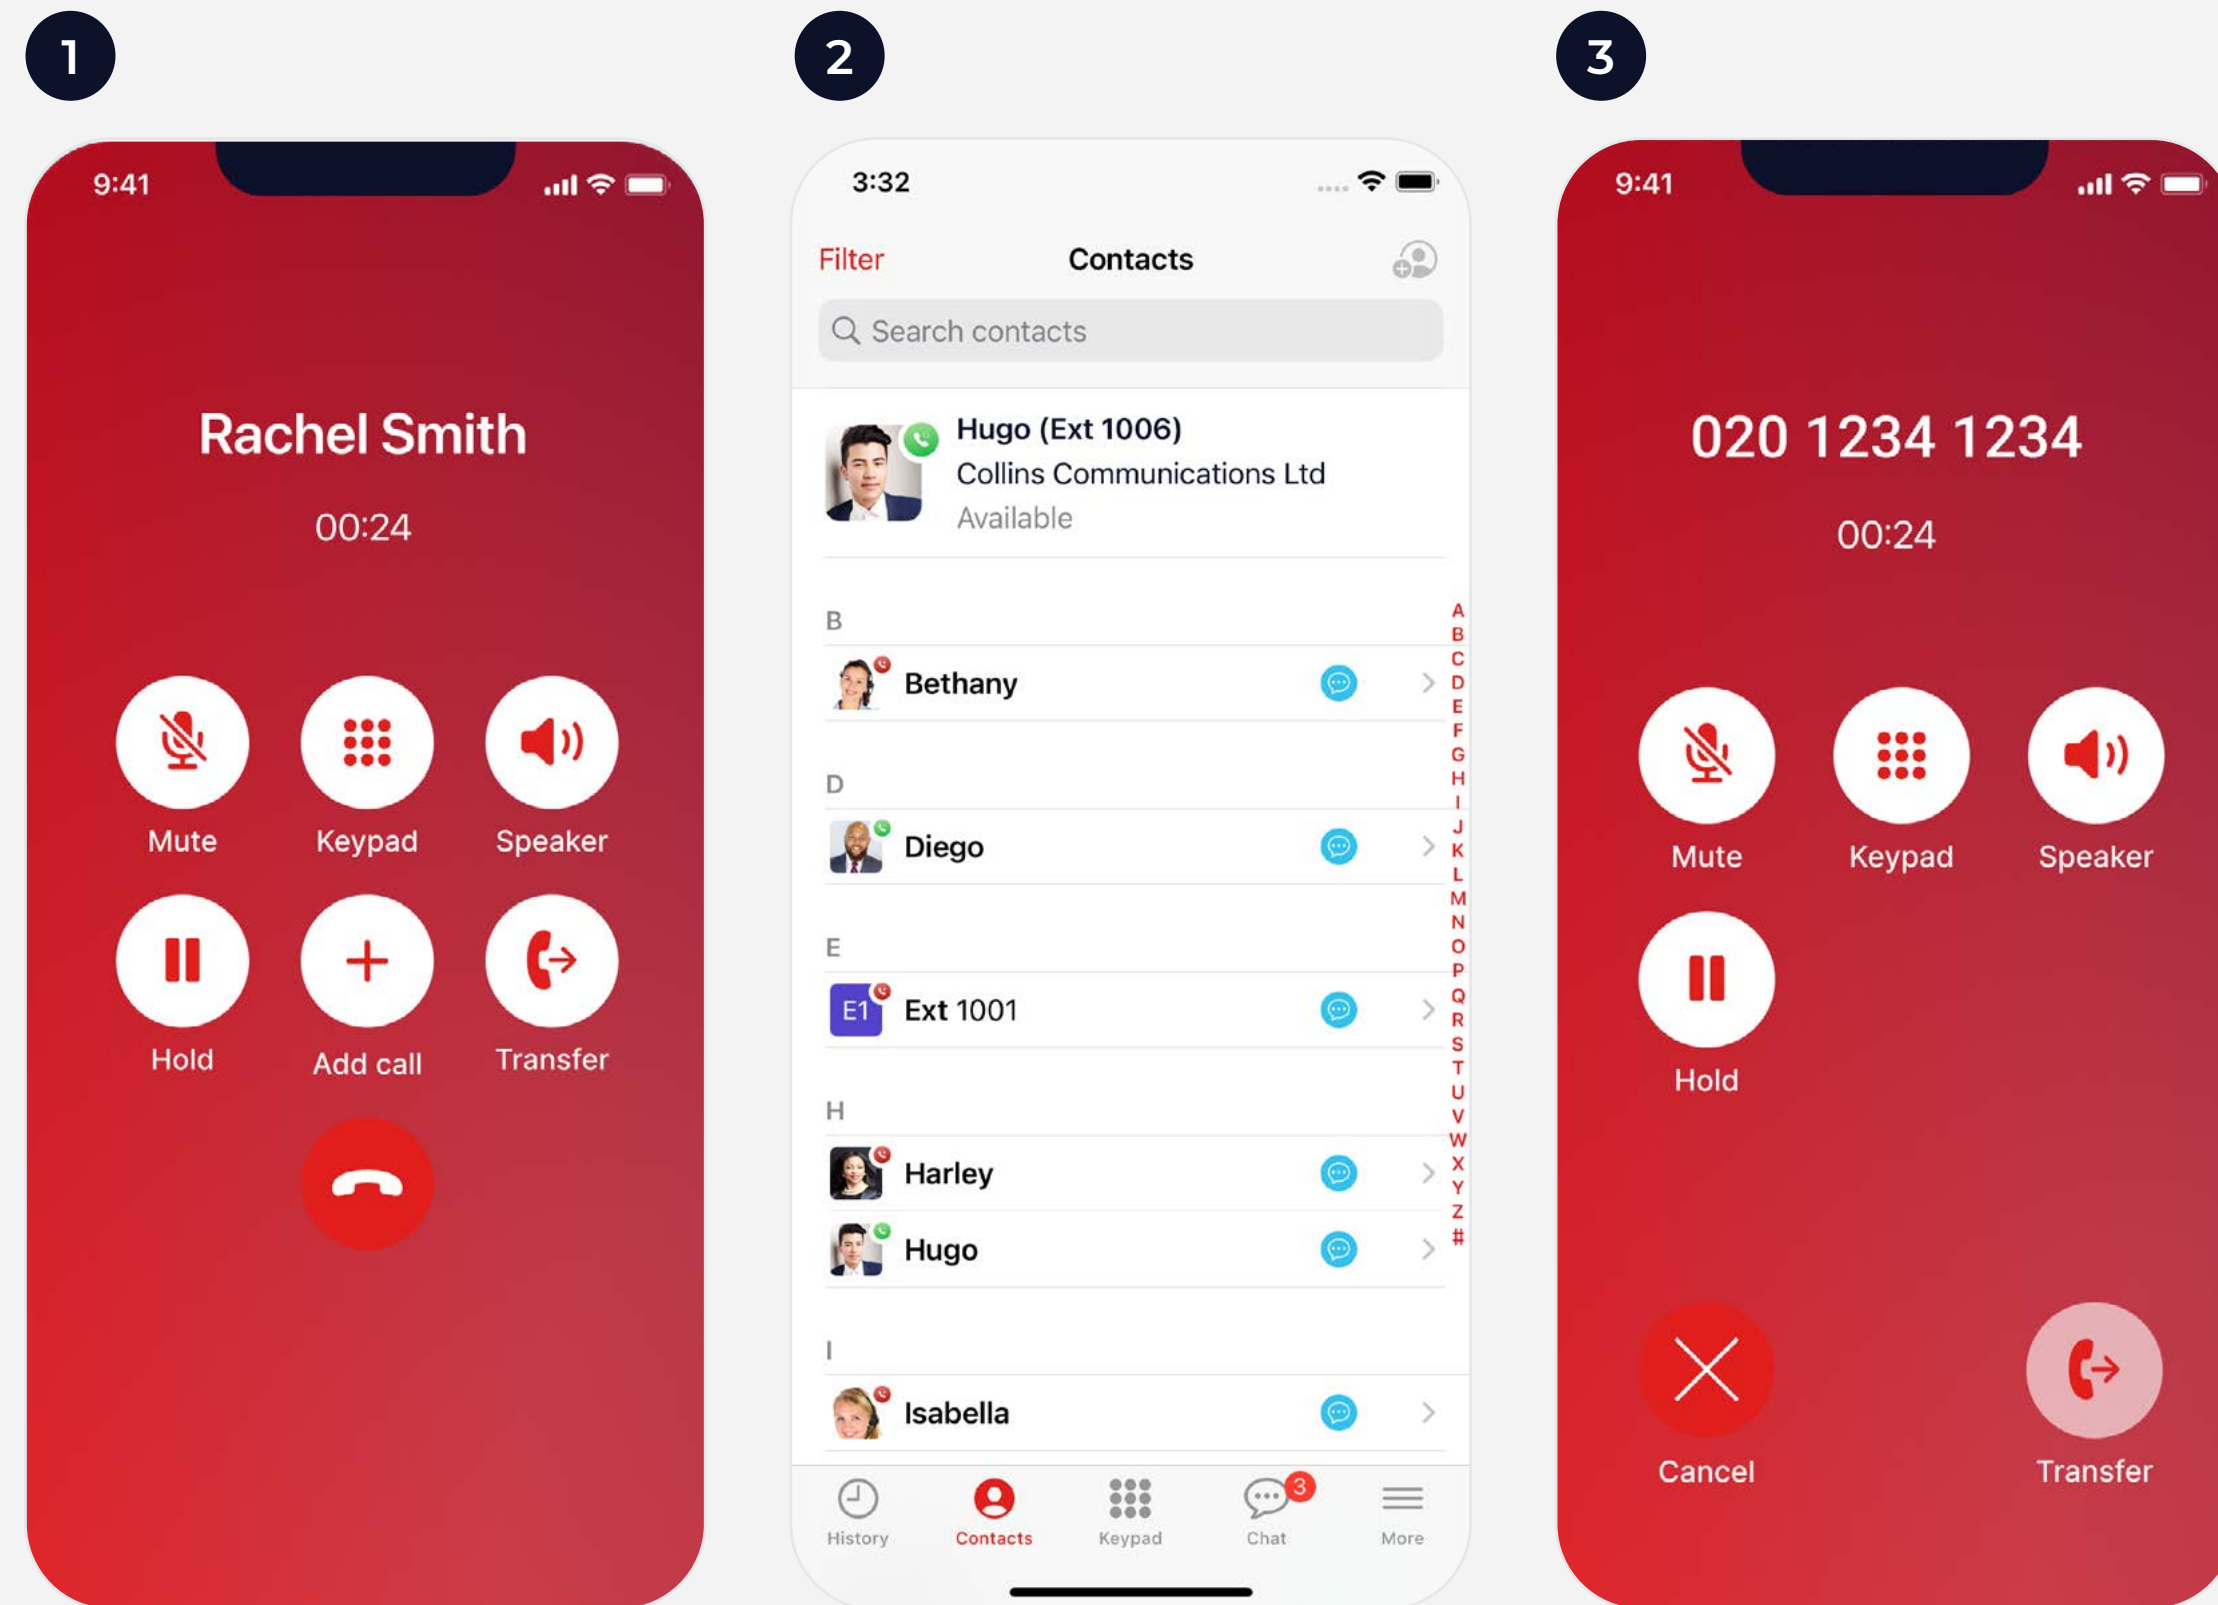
1

9:41

Rachel Smith

00:24

Mute Keypad Speaker

Hold Add call Transfer

2

3:32

Filter Contacts

Search contacts

Hugo (Ext 1006)
Collins Communications Ltd
Available

B

Bethany

D

Diego

E

E1 Ext 1001

H

Harley

Hugo

I

Isabella

A B C D E F G H I J K L M N O P Q R S T U V W X Y Z #

History Contacts Keypad 3 Chat More

3

9:41

020 1234 1234

00:24

Mute Keypad Speaker

Hold

Cancel Transfer